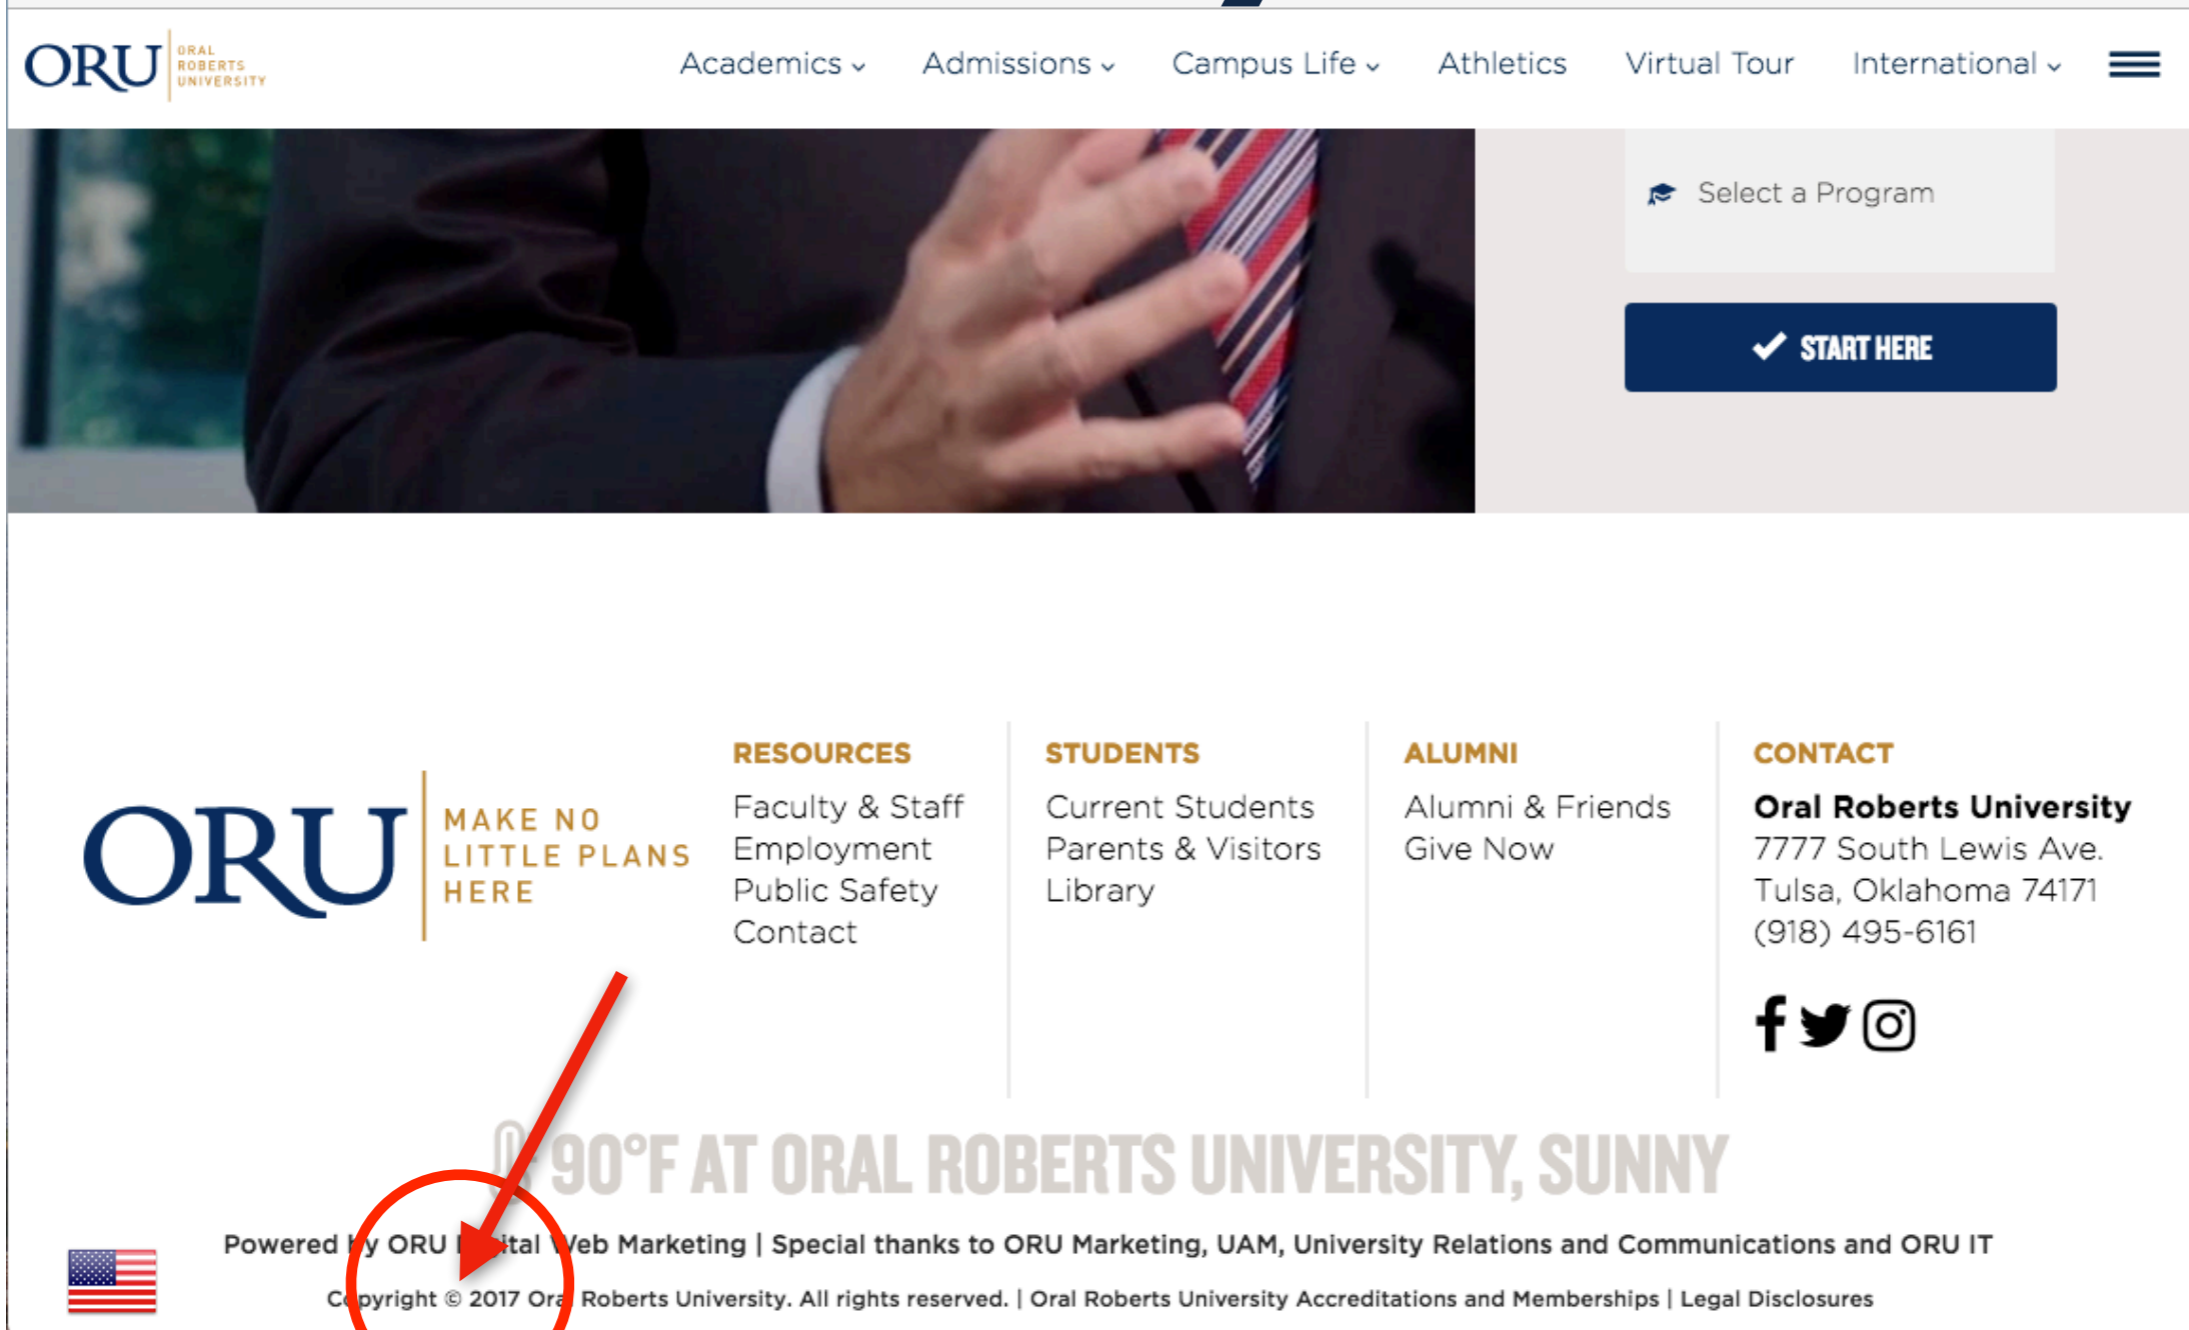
ORU ORAL ROBERTS UNIVERSITY

Academics ⌄ Admissions ⌄ Campus Life ⌄ Athletics Virtual Tour International ⌄

Select a Program

START HERE

ORU MAKE NO LITTLE PLANS HERE

RESOURCES
Faculty & Staff
Employment
Public Safety
Contact

STUDENTS
Current Students
Parents & Visitors
Library

ALUMNI
Alumni & Friends
Give Now

CONTACT
Oral Roberts University
7777 South Lewis Ave.
Tulsa, Oklahoma 74171
(918) 495-6161

90°F AT ORAL ROBERTS UNIVERSITY, SUNNY

Powered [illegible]y ORU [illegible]ital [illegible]eb Marketing | Special thanks to ORU Marketing, UAM, University Relations and Communications and ORU IT

C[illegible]pyright © 2017 Ora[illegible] Roberts University. All rights reserved. | Oral Roberts University Accreditations and Memberships | Legal Disclosures